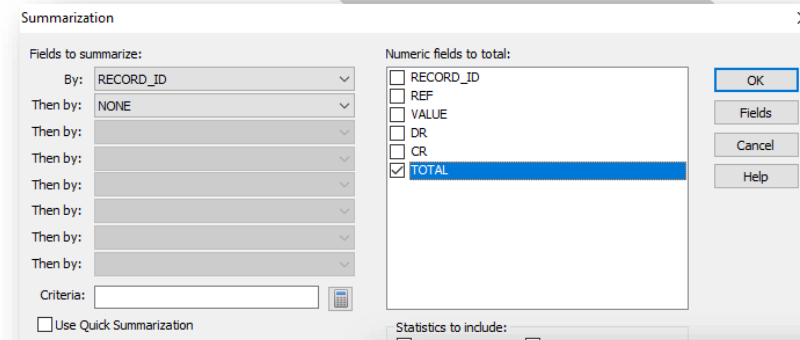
Summarization

Fields to summarize:

By: RECORD_ID

Then by: NONE

Then by:

Then by:

Then by:

Then by:

Then by:

Then by:

Criteria:

Use Quick Summarization

Numeric fields to total:

RECORD_ID

REF

VALUE

DR

CR

TOTAL

Statistics to include:

OK

Fields

Cancel

Help